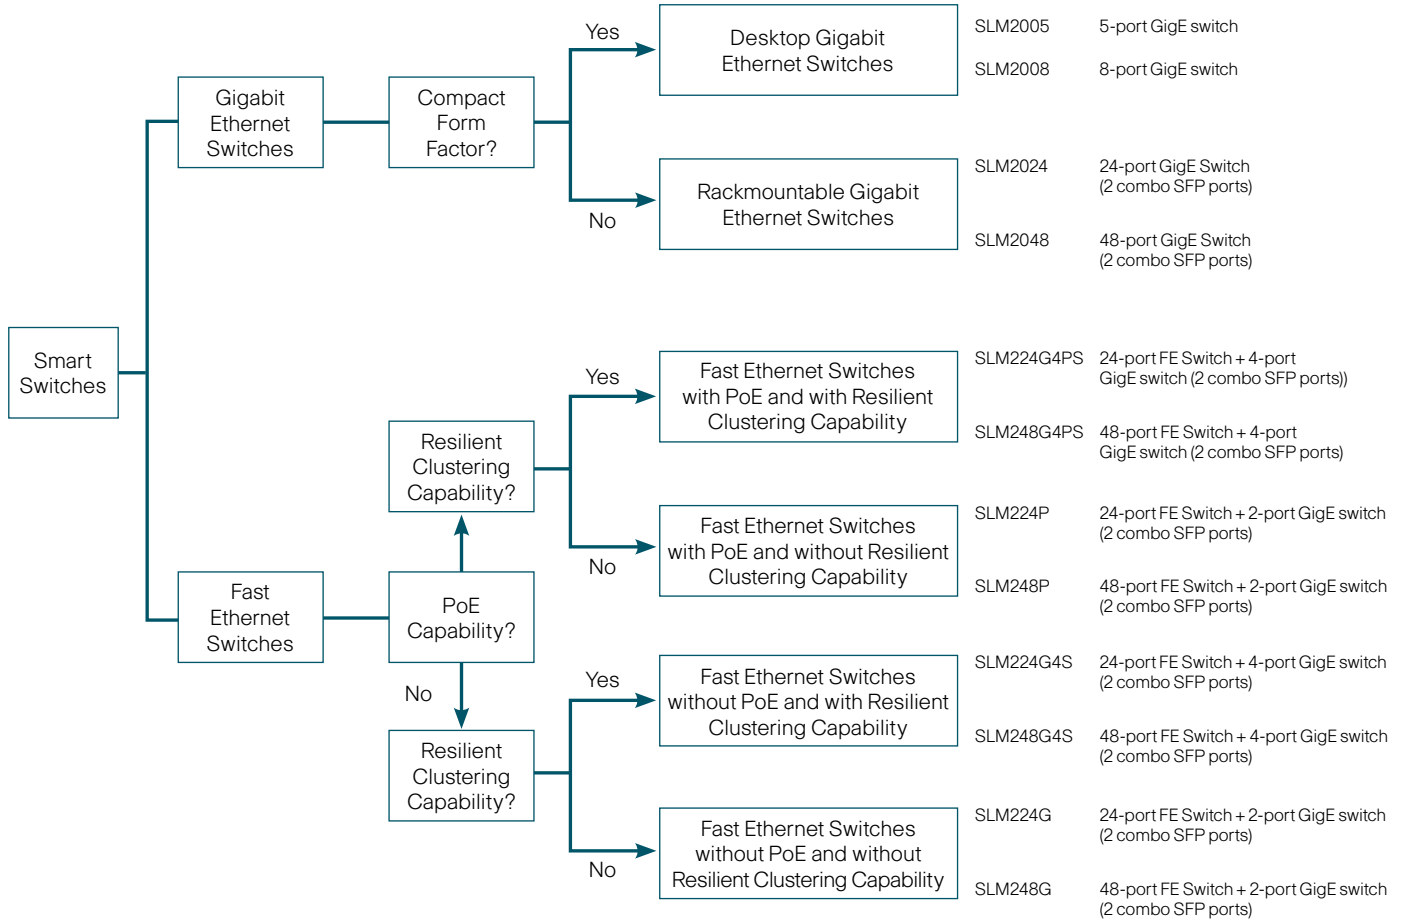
Smart Switches

Gigabit Ethernet Switches

Compact Form Factor?

Yes

Desktop Gigabit Ethernet Switches

SLM2005 5-port GigE switch

SLM2008 8-port GigE switch

No

Rackmountable Gigabit Ethernet Switches

SLM2024 24-port GigE Switch (2 combo SFP ports)

SLM2048 48-port GigE Switch (2 combo SFP ports)

Fast Ethernet Switches

PoE Capability?

Resilient Clustering Capability?

Yes

Fast Ethernet Switches with PoE and with Resilient Clustering Capability

SLM224G4PS 24-port FE Switch + 4-port GigE switch (2 combo SFP ports))

SLM248G4PS 48-port FE Switch + 4-port GigE switch (2 combo SFP ports)

No

Fast Ethernet Switches with PoE and without Resilient Clustering Capability

SLM224P 24-port FE Switch + 2-port GigE switch (2 combo SFP ports)

SLM248P 48-port FE Switch + 2-port GigE switch (2 combo SFP ports)

No

Resilient Clustering Capability?

Yes

Fast Ethernet Switches without PoE and with Resilient Clustering Capability

SLM224G4S 24-port FE Switch + 4-port GigE switch (2 combo SFP ports)

SLM248G4S 48-port FE Switch + 4-port GigE switch (2 combo SFP ports)

No

Fast Ethernet Switches without PoE and without Resilient Clustering Capability

SLM224G 24-port FE Switch + 2-port GigE switch (2 combo SFP ports)

SLM248G 48-port FE Switch + 2-port GigE switch (2 combo SFP ports)